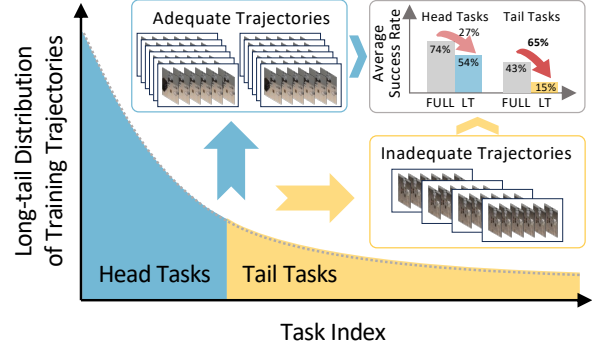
Long-tail Distribution of Training Trajectories

Adequate Trajectories

Average Success Rate

Head Tasks

Tail Tasks

74%

27%

54%

43%

65%

15%

FULL

LT

FULL

LT

Inadequate Trajectories

Head Tasks

Tail Tasks

Task Index